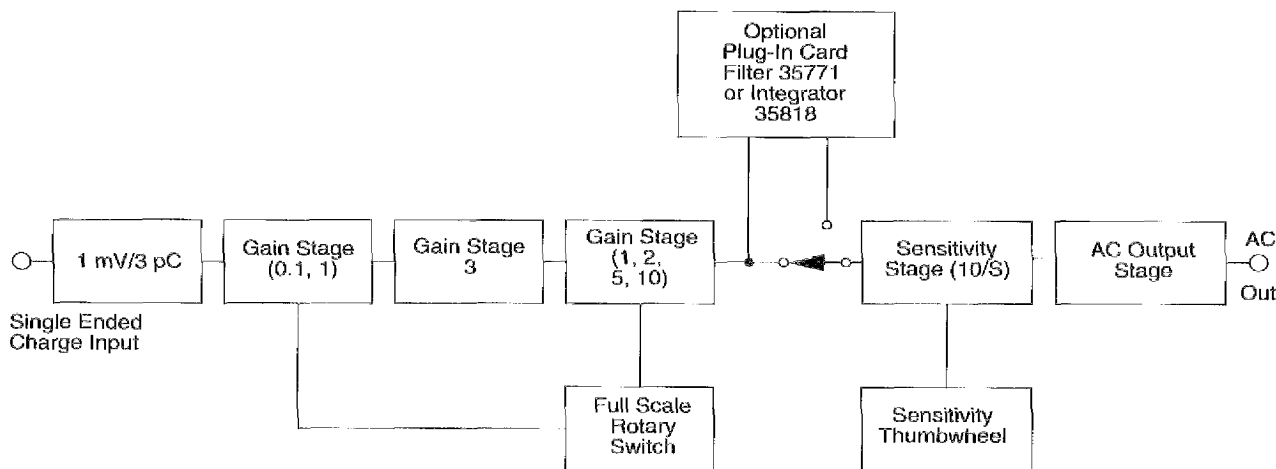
Optional Plug-In Card Filter 35771 or Integrator 35818

1 mV/3 pC

Gain Stage (0.1, 1)

Gain Stage 3

Gain Stage (1, 2, 5, 10)

Sensitivity Stage (10/S)

AC Output Stage

AC

Out

Single Ended Charge Input

Full Scale Rotary Switch

Sensitivity Thumbwheel